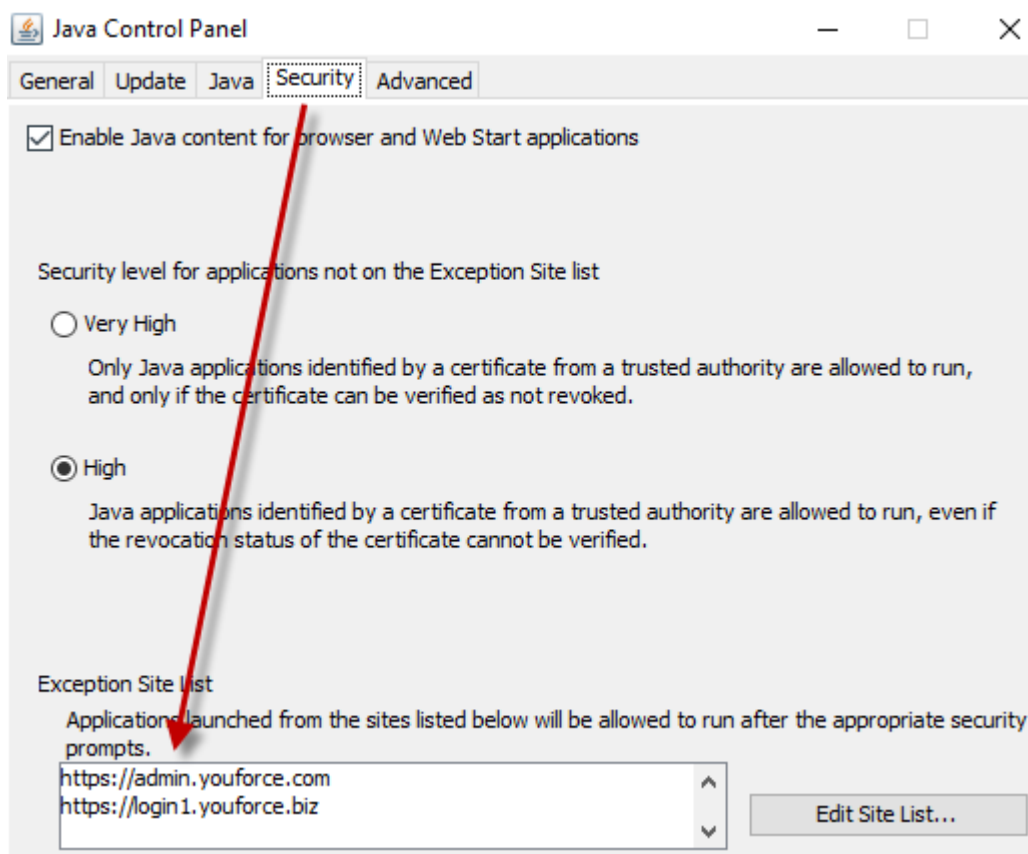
Java Control Panel

General Update Java Security Advanced

Enable Java content for browser and Web Start applications

Security level for applications not on the Exception Site list

Very High

Only Java applications identified by a certificate from a trusted authority are allowed to run, and only if the certificate can be verified as not revoked.

High

Java applications identified by a certificate from a trusted authority are allowed to run, even if the revocation status of the certificate cannot be verified.

Exception Site list

Applications launched from the sites listed below will be allowed to run after the appropriate security prompts.

https://admin.youforce.com
https://login1.youforce.biz

Edit Site List...